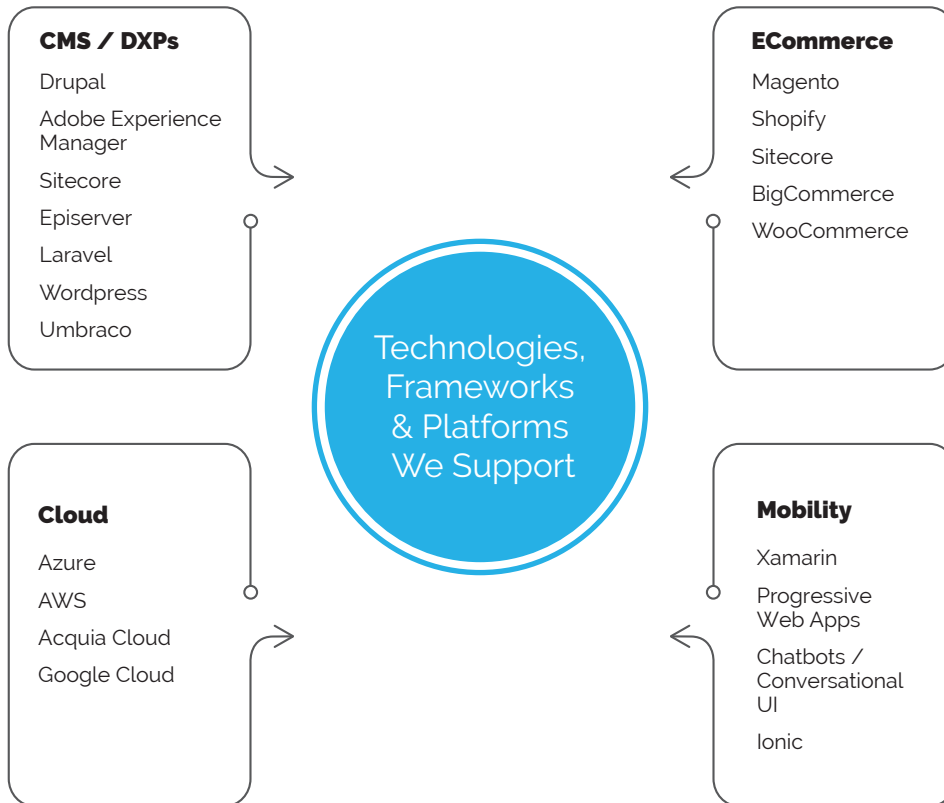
CMS / DXPs

Drupal

Adobe Experience Manager

Sitecore

Episerver

Laravel

Wordpress

Umbraco

ECommerce

Magento

Shopify

Sitecore

BigCommerce

WooCommerce

Technologies, Frameworks & Platforms We Support

Cloud

Azure

AWS

Acquia Cloud

Google Cloud

Mobility

Xamarin

Progressive Web Apps

Chatbots / Conversational UI

Ionic